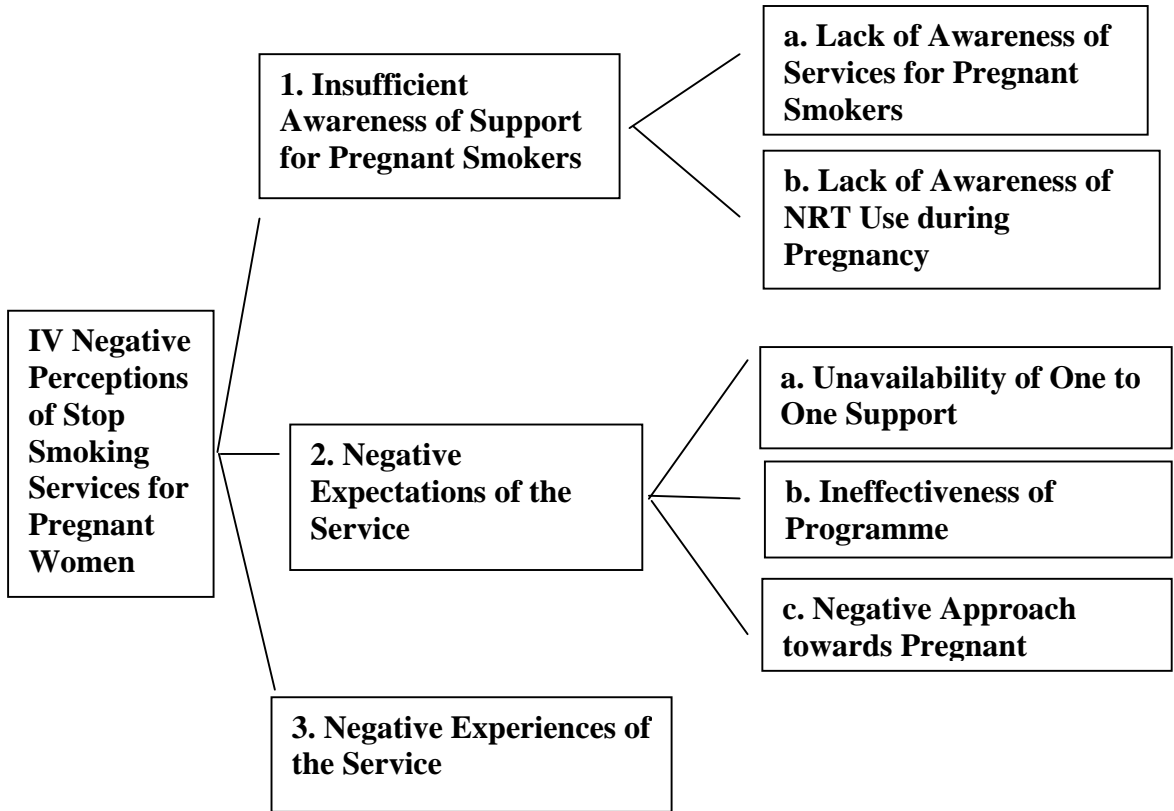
IV Negative Perceptions of Stop Smoking Services for Pregnant Women

1. Insufficient Awareness of Support for Pregnant Smokers

a. Lack of Awareness of Services for Pregnant Smokers

b. Lack of Awareness of NRT Use during Pregnancy

2. Negative Expectations of the Service

a. Unavailability of One to One Support

b. Ineffectiveness of Programme

c. Negative Approach towards Pregnant

3. Negative Experiences of the Service